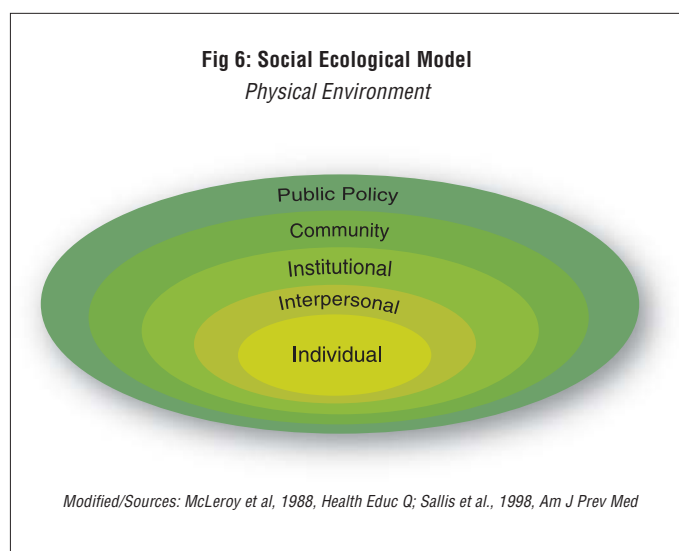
**Fig 6: Social Ecological Model**

*Physical Environment*

Public Policy

Community

Institutional

Interpersonal

Individual

*Modified/Sources: McLeroy et al, 1988, Health Educ Q; Sallis et al., 1998, Am J Prev Med*